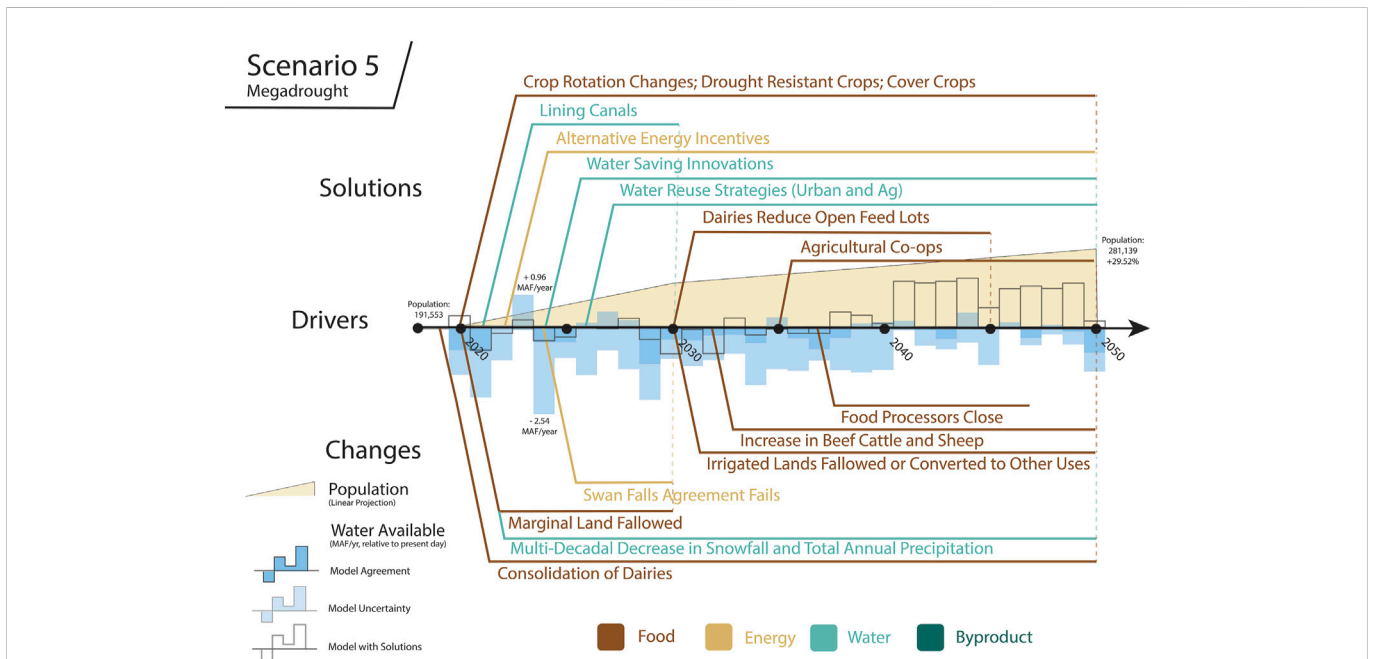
Scenario 5
Megadrought

Crop Rotation Changes; Drought Resistant Crops; Cover Crops
Lining Canals
Alternative Energy Incentives
Water Saving Innovations
Water Reuse Strategies (Urban and Ag)
Dairies Reduce Open Feed Lots
Agricultural Co-ops

Solutions

Drivers

Population: 191,553

+ 0.96 MAF/year

- 2.54 MAF/year

Population: 281,139 +29.52%

2020
2030
2040
2050

Food Processors Close
Increase in Beef Cattle and Sheep
Irrigated Lands Fallowed or Converted to Other Uses
Swan Falls Agreement Fails
Marginal Land Fallowed
Multi-Decadal Decrease in Snowfall and Total Annual Precipitation
Consolidation of Dairies

Changes

Population
(Linear Projection)

Water Available
(MAF/yr, relative to present day)

Model Agreement

Model Uncertainty

Model with Solutions

Food
Energy
Water
Byproduct